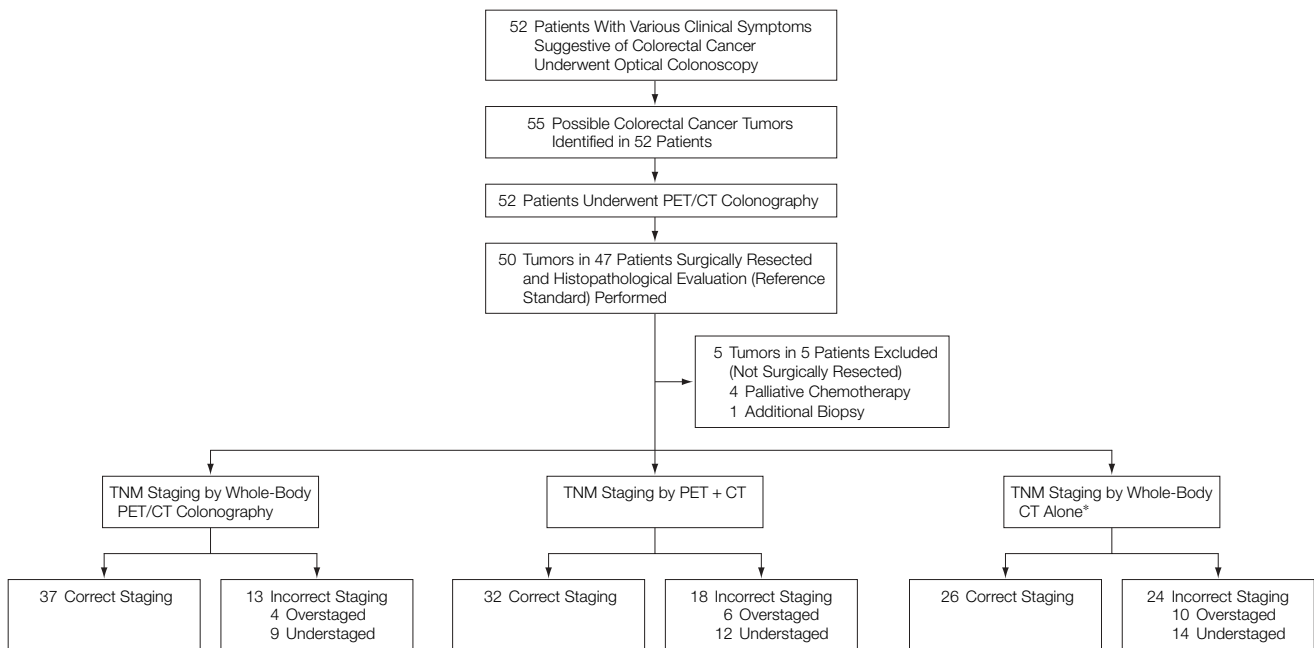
52 Patients With Various Clinical Symptoms Suggestive of Colorectal Cancer Underwent Optical Colonoscopy

55 Possible Colorectal Cancer Tumors Identified in 52 Patients

52 Patients Underwent PET/CT Colonography

50 Tumors in 47 Patients Surgically Resected and Histopathological Evaluation (Reference Standard) Performed

5 Tumors in 5 Patients Excluded (Not Surgically Resected)
4 Palliative Chemotherapy
1 Additional Biopsy

TNM Staging by Whole-Body PET/CT Colonography

TNM Staging by PET + CT

TNM Staging by Whole-Body CT Alone*

37 Correct Staging

13 Incorrect Staging
4 Overstaged
9 Understaged

32 Correct Staging

18 Incorrect Staging
6 Overstaged
12 Understaged

26 Correct Staging

24 Incorrect Staging
10 Overstaged
14 Understaged